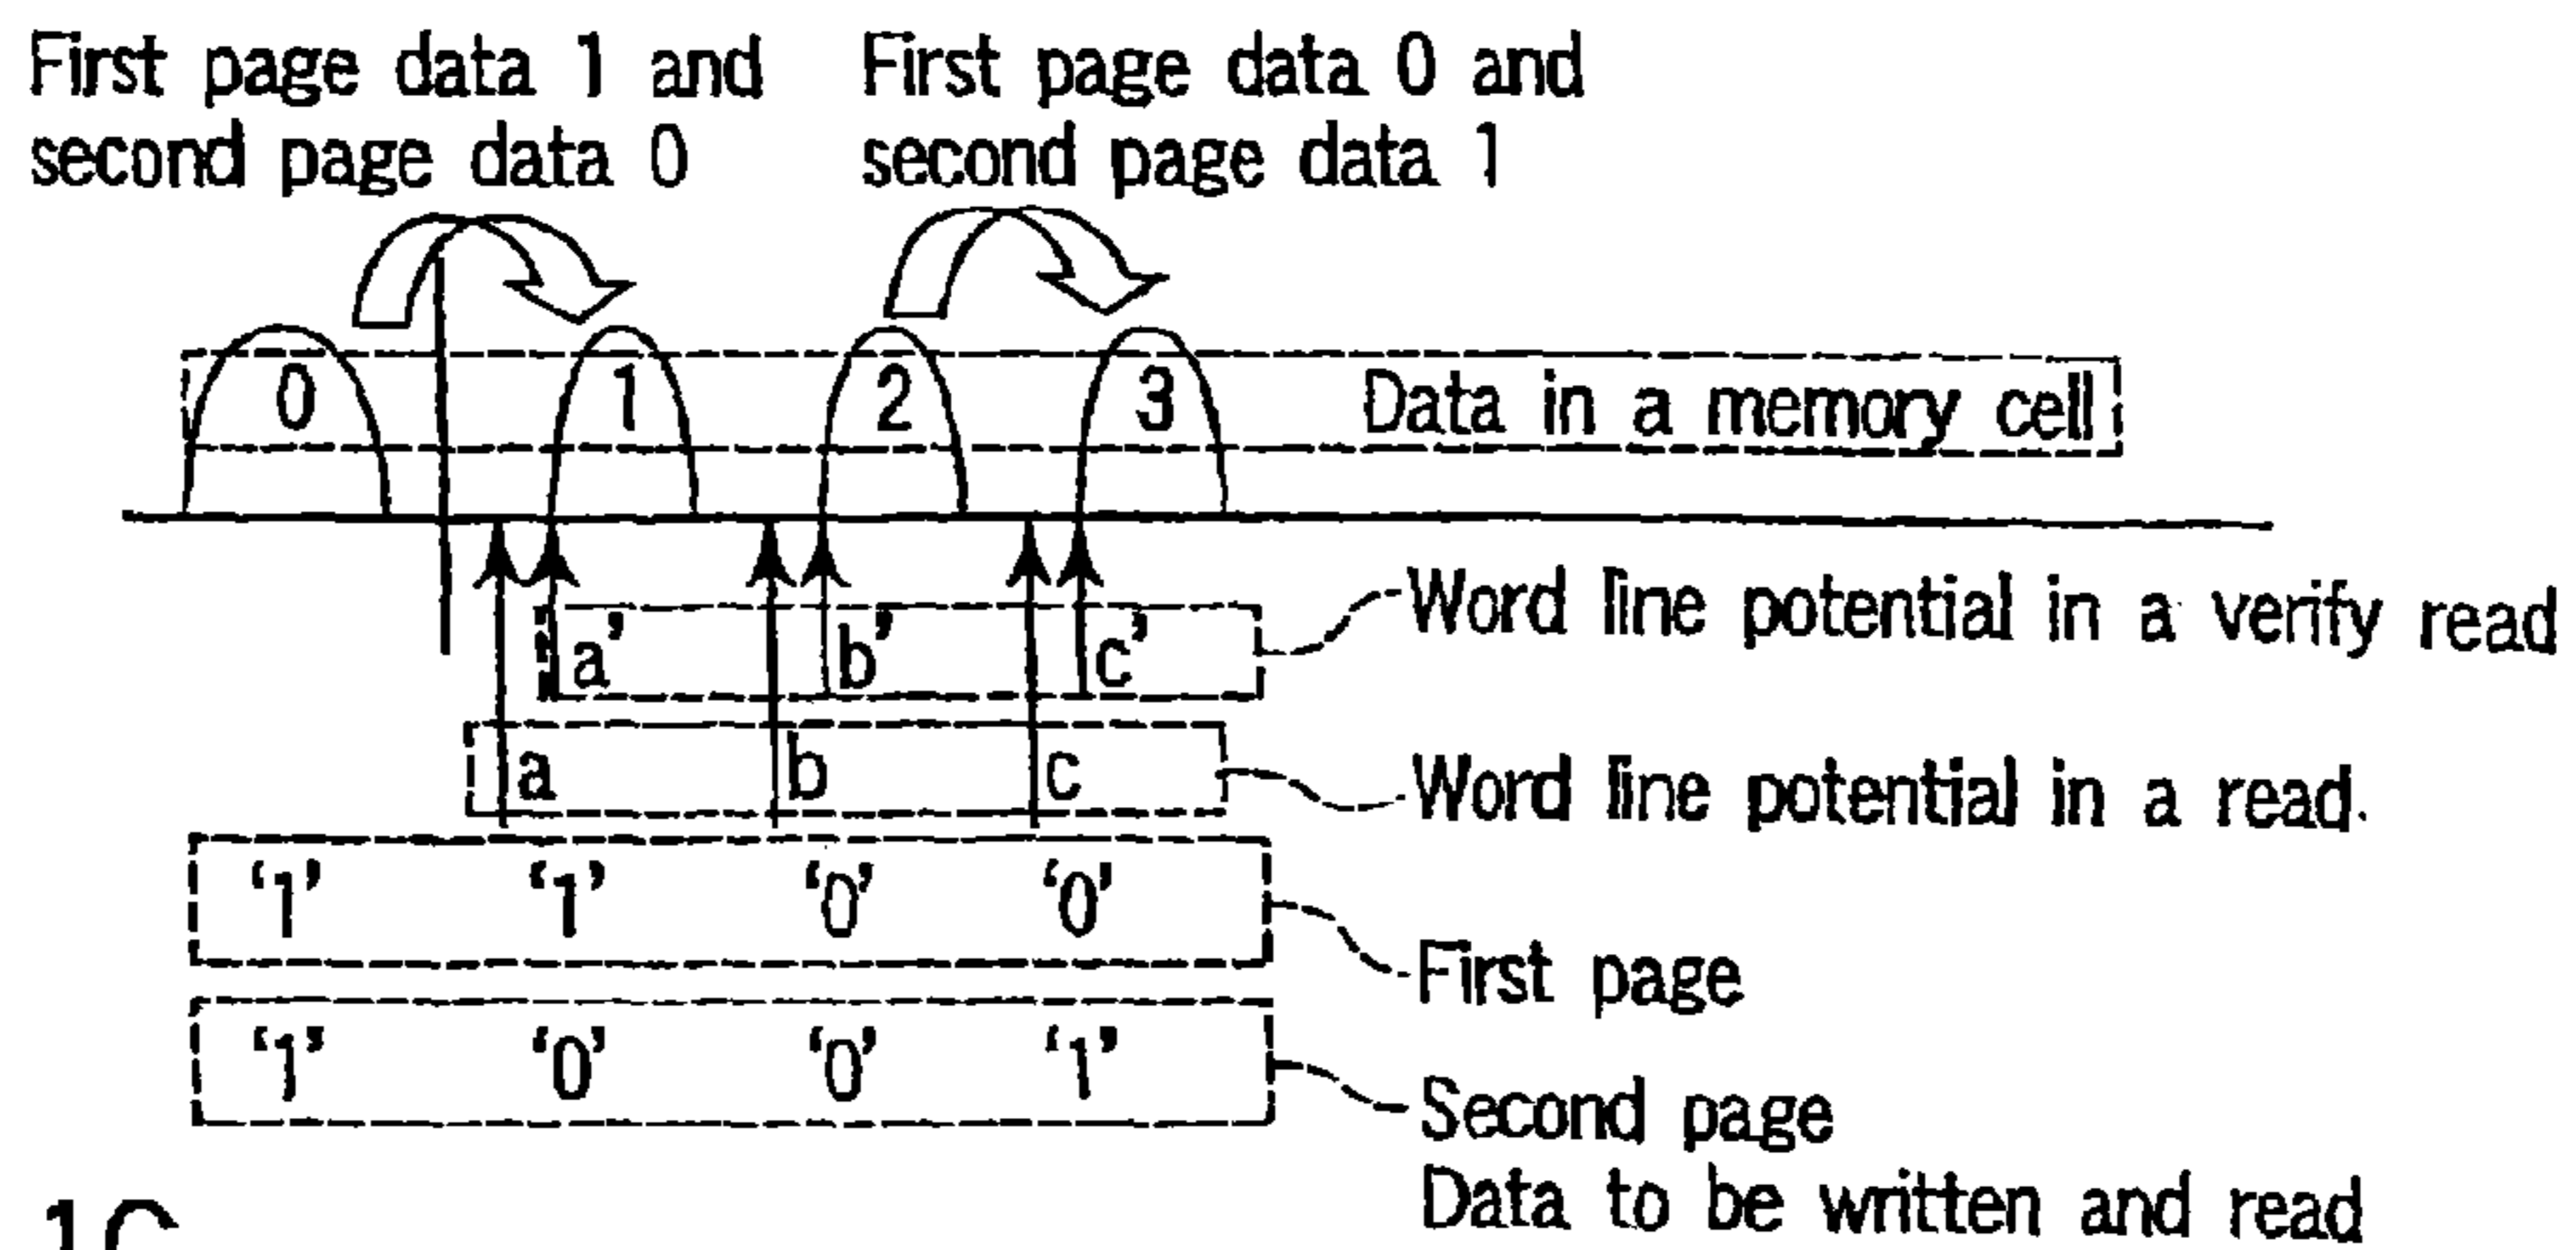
First page data 1 and second page data 0

First page data 0 and second page data 1

0 1 2 3 Data in a memory cell

a' b' c' Word line potential in a verify read

a b c Word line potential in a read.

| '1' | '1' | '0' | '0' |
|---|---|---|---|

First page

| '1' | '0' | '0' | '1' |
|---|---|---|---|

Second page

Data to be written and read

1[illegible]